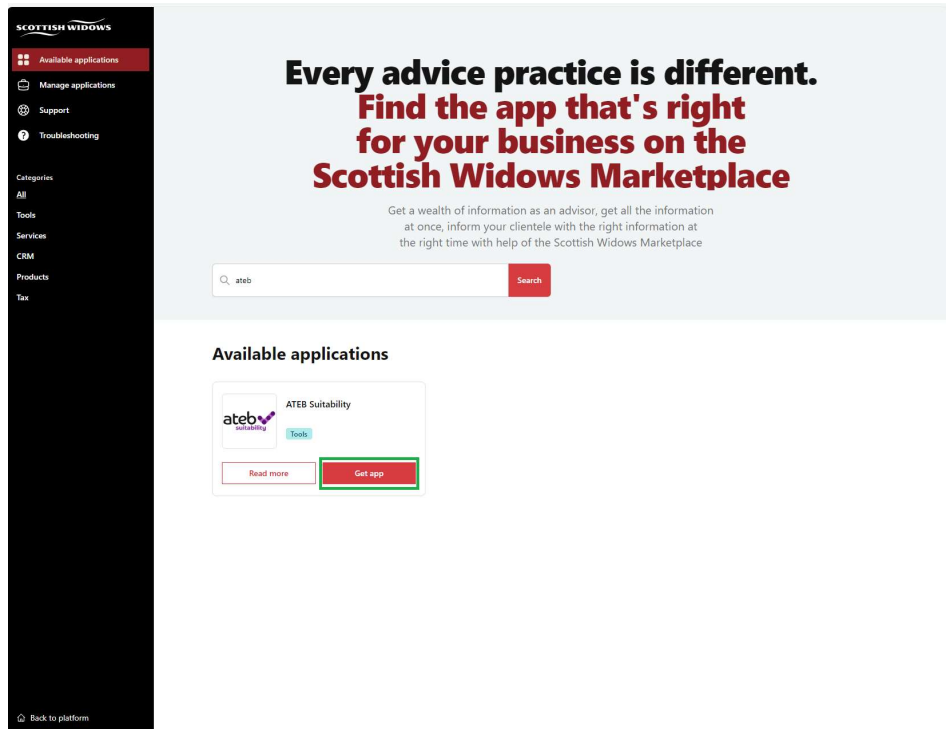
SCOTTISH WIDOWS

Available applications
Manage applications
Support
Troubleshooting

Categories
All
Tools
Services
CRM
Products
Tax

Back to platform

Every advice practice is different.
Find the app that's right for your business on the Scottish Widows Marketplace

Get a wealth of information as an advisor, get all the information at once, inform your clientele with the right information at the right time with help of the Scottish Widows Marketplace

ateb

Search

Available applications

ateb suitability

ATEB Suitability

Tools

Read more

Get app